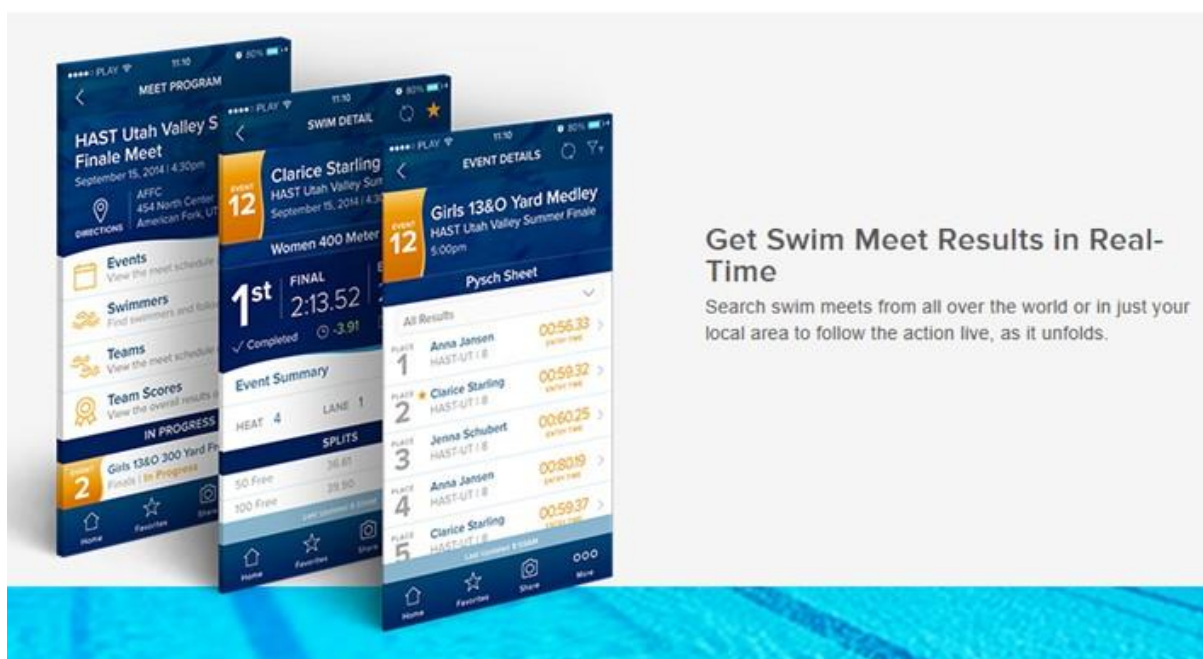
PLAY 11:10 80%
MEET PROGRAM
HAST Utah Valley S
Finale Meet
September 15, 2014 | 4:30pm
DIRECTIONS
AFFC
454 North Center
American Fork, UT
Events
View the meet schedule
Swimmers
Find swimmers and follow
Teams
View the meet schedule
Team Scores
View the overall results
IN PROGRESS
EVENT 2
Girls 13&O 300 Yard Fr
Finals | In Progress
Home
Favorites
Share

PLAY 11:10 80%
SWIM DETAIL
EVENT 12
Clarice Starling
HAST Utah Valley Sum
September 15, 2014 | 4:3
Women 400 Meter
1st
FINAL
2:13.52
Completed
-3.91
Event Summary
HEAT 4
LANE 1
SPLITS
50 Free 36.61
100 Free 39.90
Home
Favorites
Share

PLAY 11:10 80%
EVENT DETAILS
EVENT 12
Girls 13&O Yard Medley
HAST Utah Valley Summer Finale
5:00pm
Pysch Sheet
All Results
PLACE 1 Anna Jansen HAST-UT | 8 00:56.33 ENTRY TIME
PLACE 2 Clarice Starling HAST-UT | 8 00:59.32 ENTRY TIME
PLACE 3 Jenna Schubert HAST-UT | 8 00:60.25 ENTRY TIME
PLACE 4 Anna Jansen HAST-UT | 8 00:80.19 ENTRY TIME
PLACE 5 Clarice Starling HAST-UT | 8 00:59.37 ENTRY TIME
Home
Favorites
Share
More

Get Swim Meet Results in Real-Time

Search swim meets from all over the world or in just your local area to follow the action live, as it unfolds.